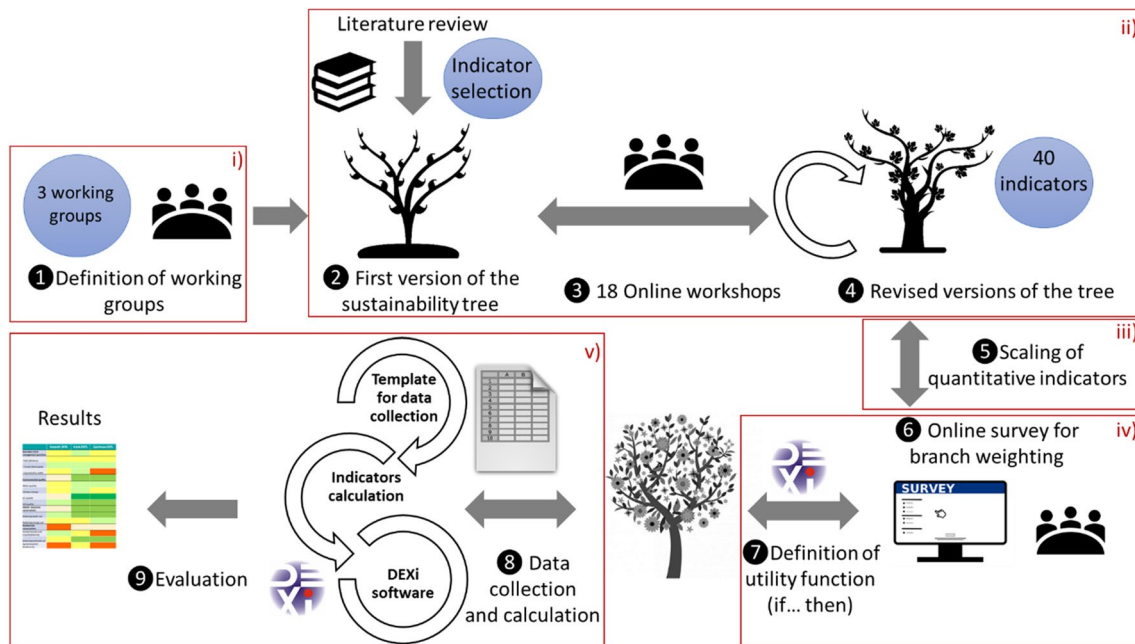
i)

3 working groups

❶ Definition of working groups

ii)

Literature review

Indicator selection

❷ First version of the sustainability tree

❸ 18 Online workshops

40 indicators

❹ Revised versions of the tree

iii)

❺ Scaling of quantitative indicators

v)

Results

Template for data collection

Indicators calculation

DEXi software

❽ Data collection and calculation

❾ Evaluation

iv)

❻ Online survey for branch weighting

SURVEY

❼ Definition of utility function (if... then)